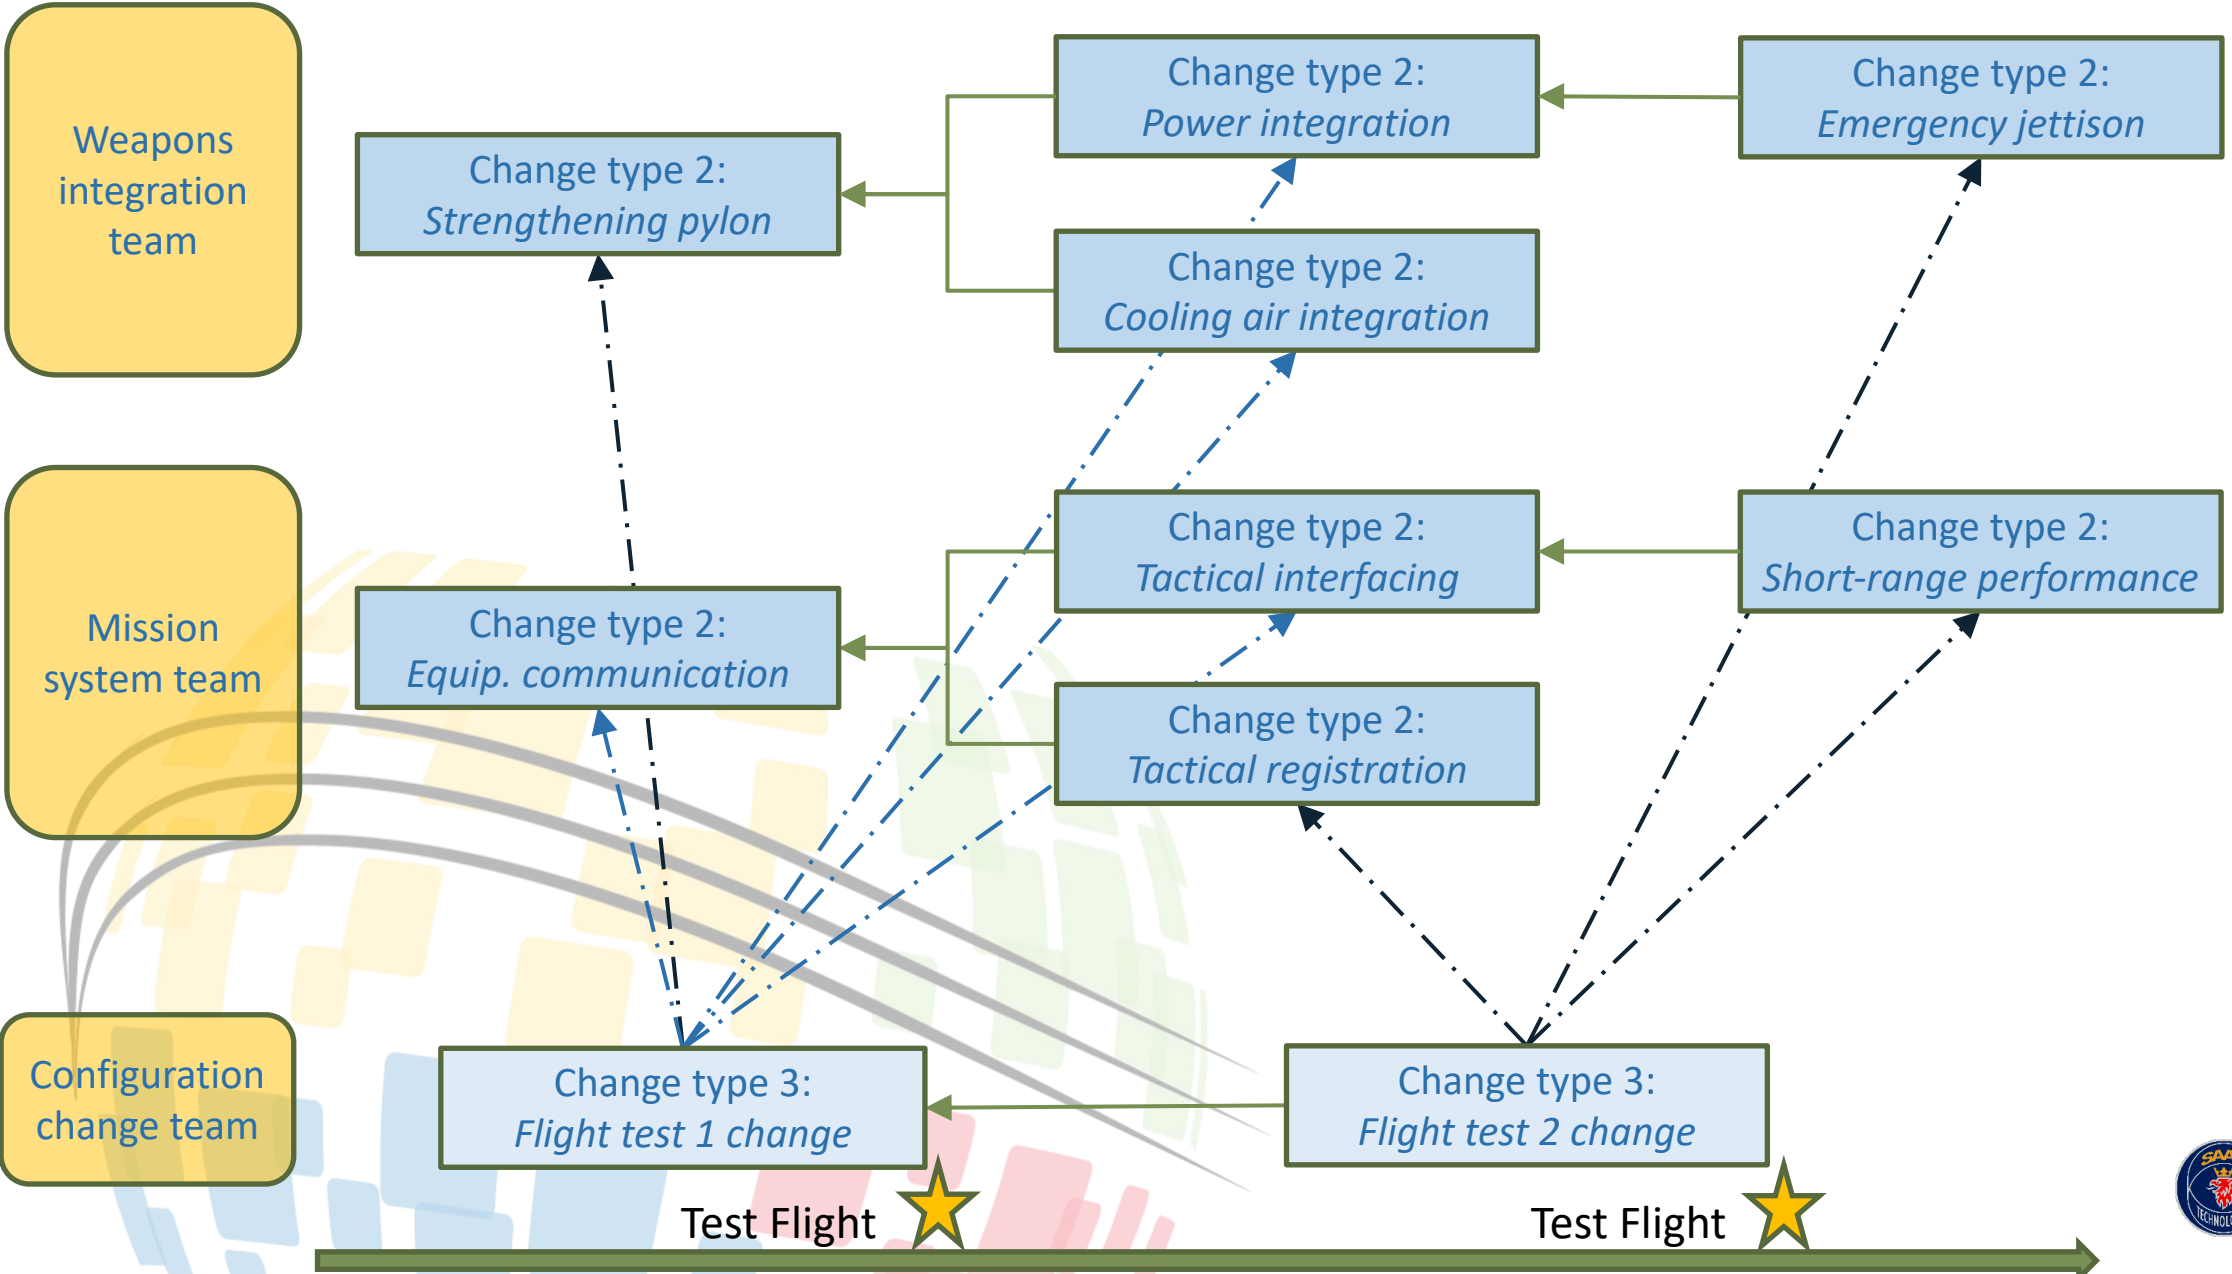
Weapons integration team

Change type 2:
Strengthening pylon

Change type 2:
Power integration

Change type 2:
Emergency jettison

Change type 2:
Cooling air integration

Mission system team

Change type 2:
Equip. communication

Change type 2:
Tactical interfacing

Change type 2:
Short-range performance

Change type 2:
Tactical registration

Configuration change team

Change type 3:
Flight test 1 change

Change type 3:
Flight test 2 change

Test Flight

Test Flight